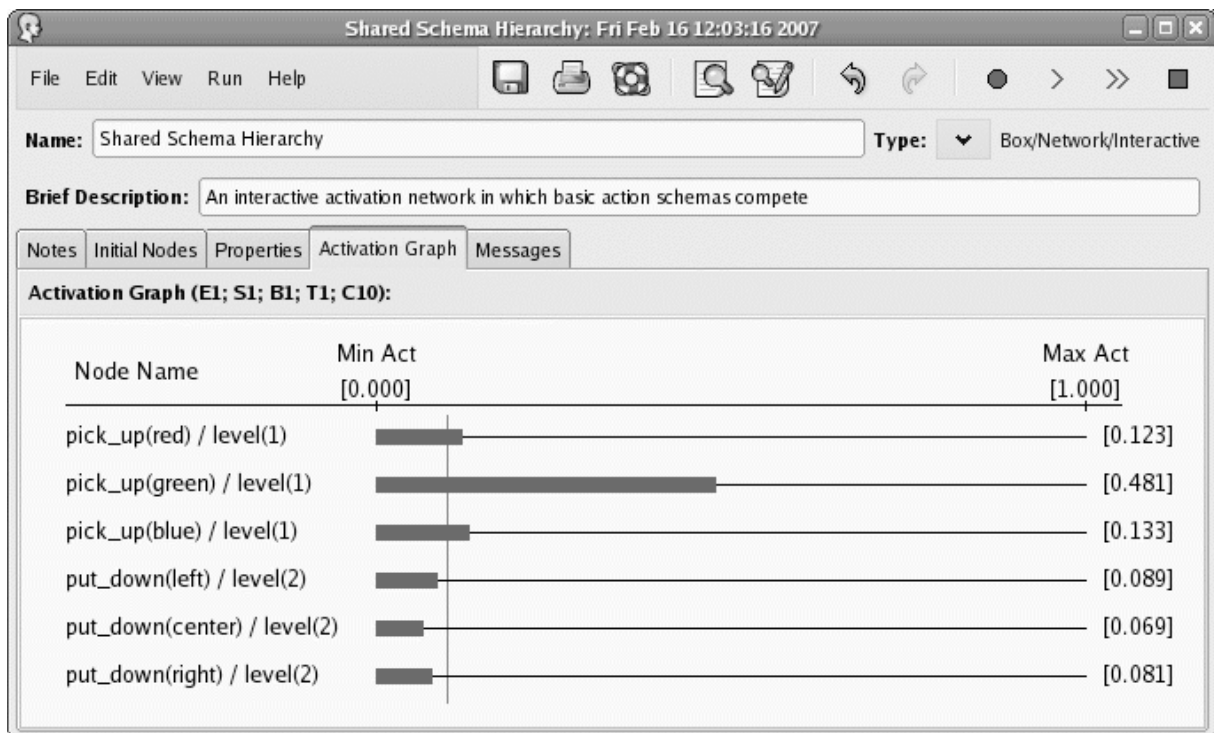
Shared Schema Hierarchy: Fri Feb 16 12:03:16 2007

File Edit View Run Help

Name: Shared Schema Hierarchy

Type: Box/Network/Interactive

Brief Description: An interactive activation network in which basic action schemas compete

Notes | Initial Nodes | Properties | Activation Graph | Messages

Activation Graph (E1; S1; B1; T1; C10):

| Node Name | Min Act [0.000] | Max Act [1.000] |
|---|---|---|
| pick_up(red) / level(1) | | [0.123] |
| pick_up(green) / level(1) | | [0.481] |
| pick_up(blue) / level(1) | | [0.133] |
| put_down(left) / level(2) | | [0.089] |
| put_down(center) / level(2) | | [0.069] |
| put_down(right) / level(2) | | [0.081] |